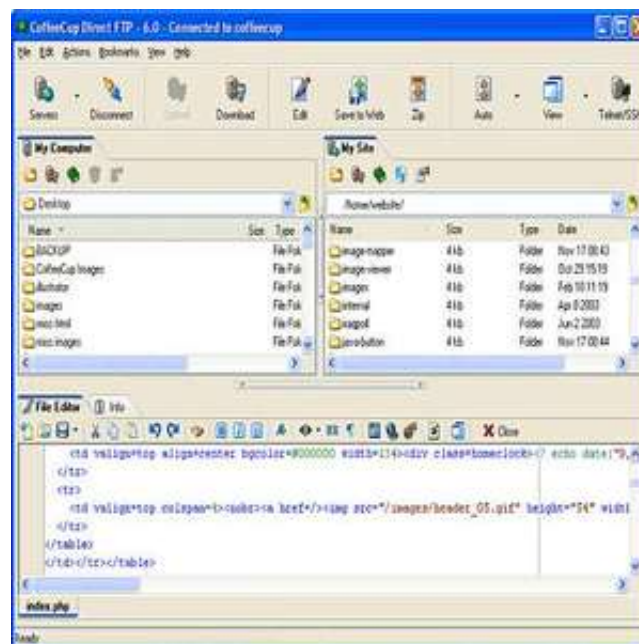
CoffeeCup Direct FTP - 6.0 - Connected to coffeecup

File Edit Actions Bookmarks View Help

Servers Disconnect Upload Download Edit Save to Web Zip Auto View Telnet/SSH

My Computer

Desktop

| Name | Size | Type |
|---|---|---|
| BACKUP | | File Fol |
| CoffeeCup Images | | File Fol |
| Illustrator | | File Fol |
| images | | File Fol |
| misc html | | File Fol |
| misc images | | File Fol |

My Site

/home/website/

| Name | Size | Type | Date |
|---|---|---|---|
| image-mapper | 4 kb | Folder | Nov 17 00:43 |
| image-viewer | 4 kb | Folder | Oct 29 15:19 |
| images | 4 kb | Folder | Feb 18 11:19 |
| internal | 4 kb | Folder | Apr 8 2003 |
| isagoll | 4 kb | Folder | Jun 2 2003 |
| java-button | 4 kb | Folder | Nov 17 00:44 |

File Editor Info

X Close

<td valign=top align=center bgcolor=#000000 width=114><div class=homeclock><? echo date("D,
</tr>
<tr>
<td valign=top colspan=5><nobr><a href=/><img src="/images/header_05.gif" height="54" widt
</tr>
</table>
</td></tr></table>

index.php

Ready